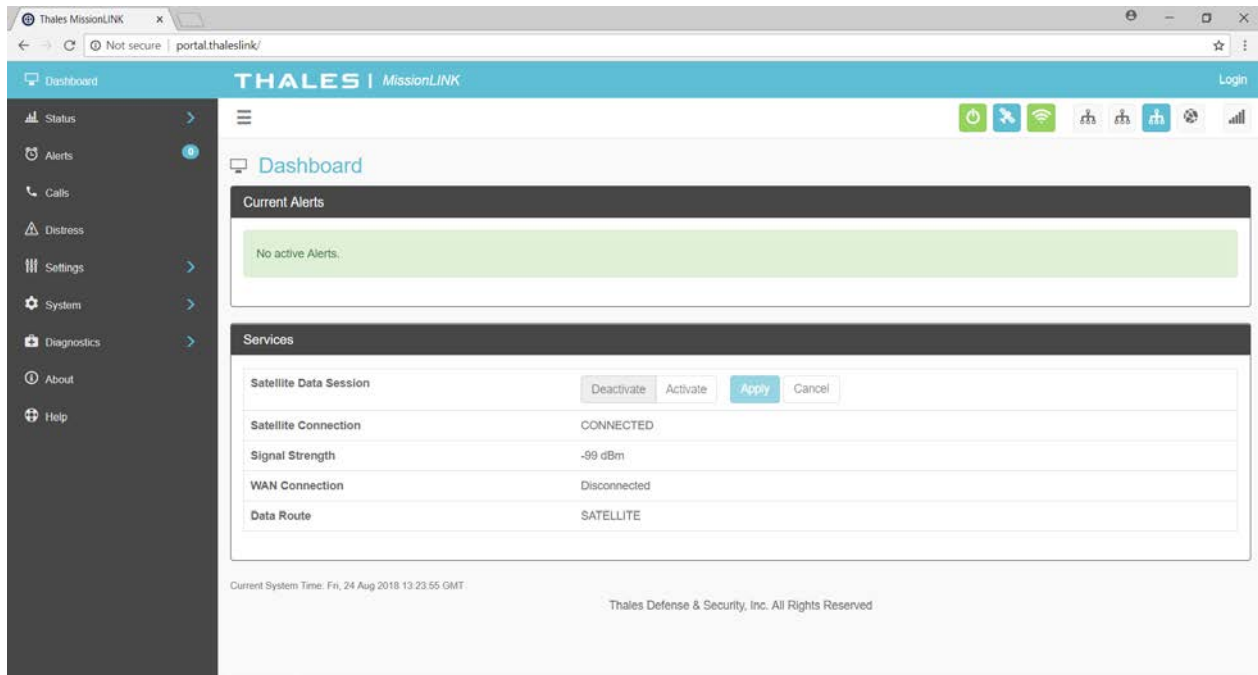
Thales MissionLINK ×

Not secure | portal.thaleslink/

Dashboard

THALES | MissionLINK

Login

Status

Alerts 0

Calls

Distress

Settings

System

Diagnostics

About

Help

Dashboard

Current Alerts

No active Alerts.

Services

| Satellite Data Session | Deactivate Activate Apply Cancel |
|---|---|
| Satellite Connection | CONNECTED |
| Signal Strength | -99 dBm |
| WAN Connection | Disconnected |
| Data Route | SATELLITE |

Current System Time: Fri, 24 Aug 2018 13:23:55 GMT

Thales Defense & Security, Inc. All Rights Reserved